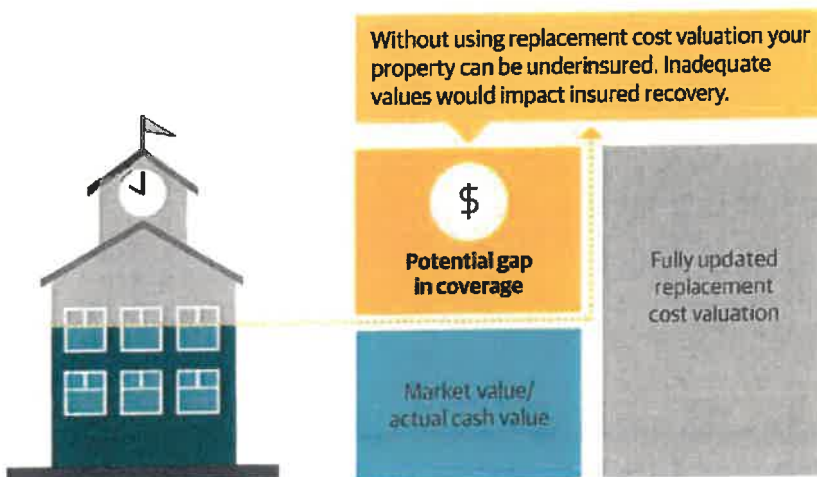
Without using replacement cost valuation your property can be underinsured. Inadequate values would impact insured recovery.

$

Potential gap in coverage

Fully updated replacement cost valuation

Market value/ actual cash value